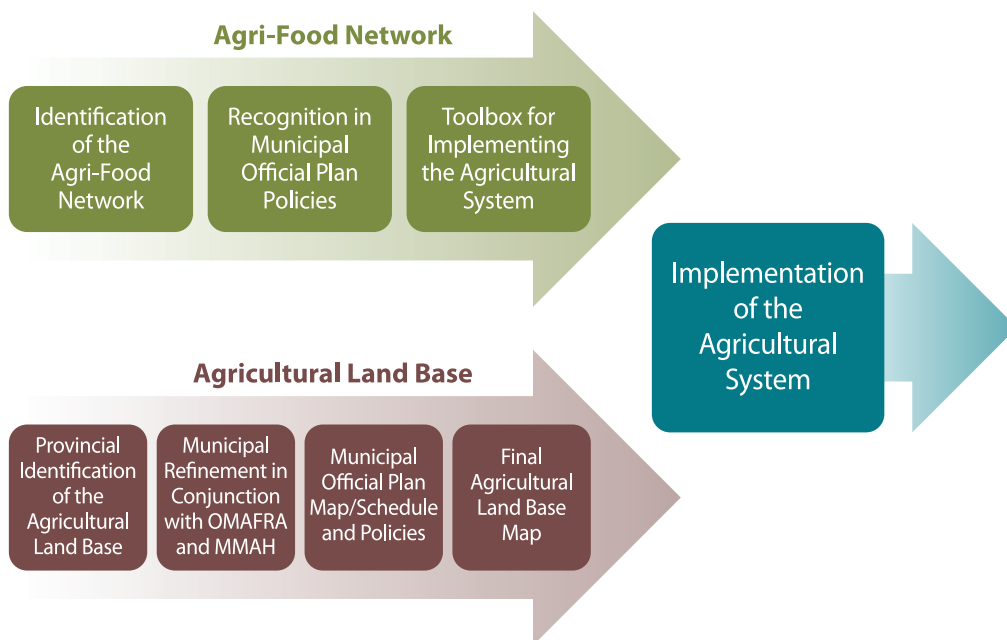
Agri-Food Network

Identification of the Agri-Food Network

Recognition in Municipal Official Plan Policies

Toolbox for Implementing the Agricultural System

Implementation of the Agricultural System

Agricultural Land Base

Provincial Identification of the Agricultural Land Base

Municipal Refinement in Conjunction with OMAFRA and MMAH

Municipal Official Plan Map/Schedule and Policies

Final Agricultural Land Base Map